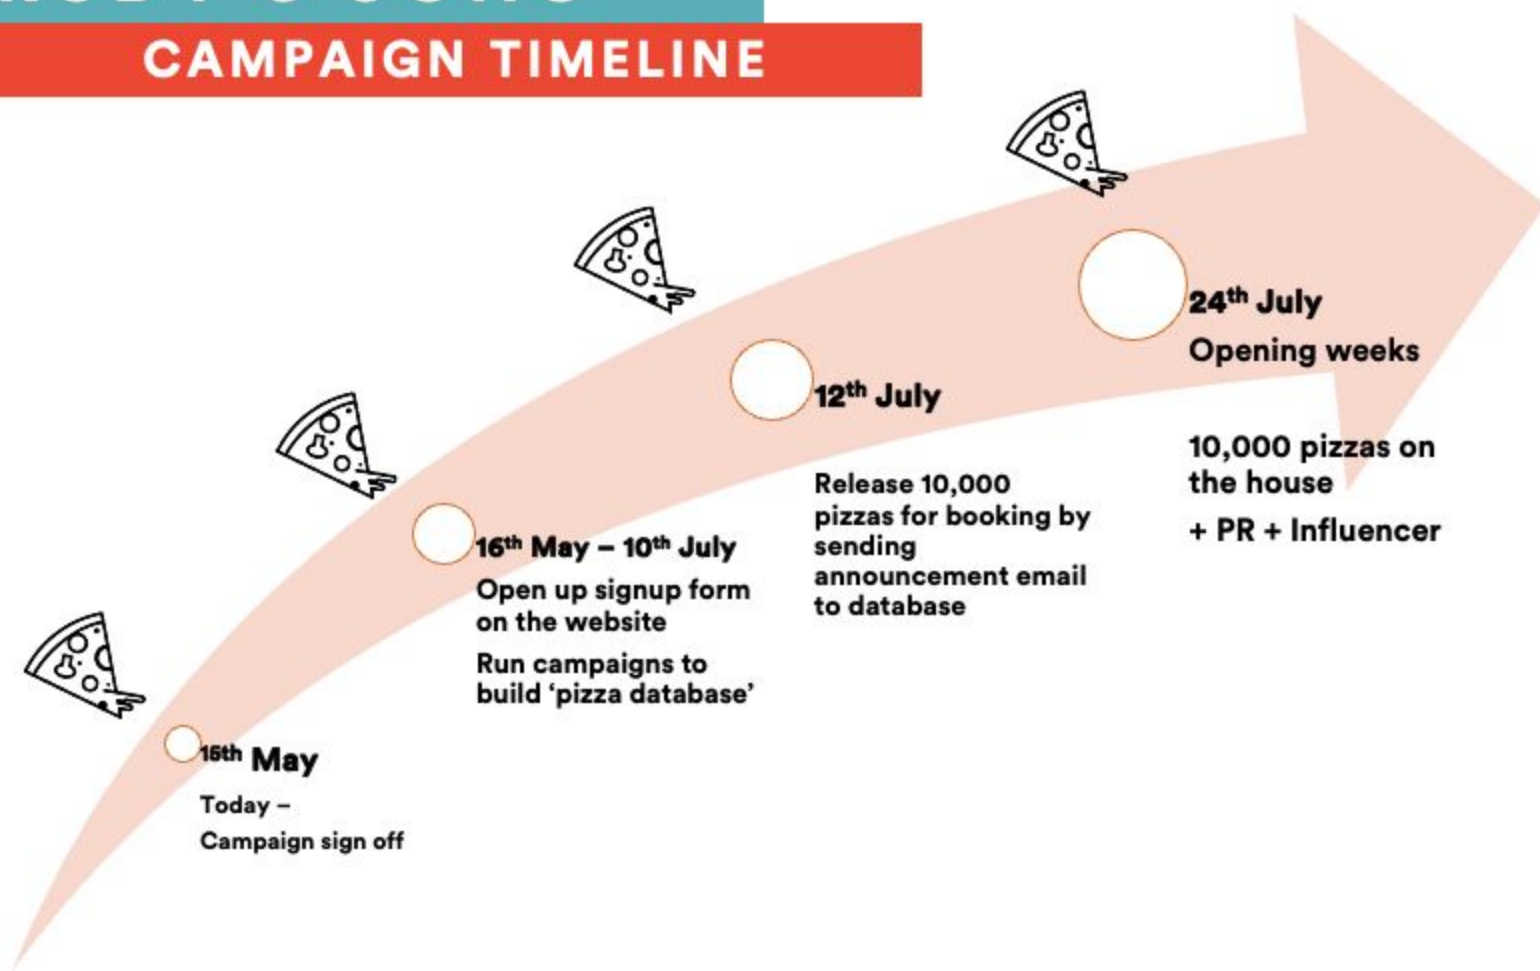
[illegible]

CAMPAIGN TIMELINE

15th May

Today –
Campaign sign off

16th May – 10th July

Open up signup form on the website

Run campaigns to build 'pizza database'

12th July

Release 10,000 pizzas for booking by sending announcement email to database

24th July

Opening weeks

10,000 pizzas on the house

+ PR + Influencer